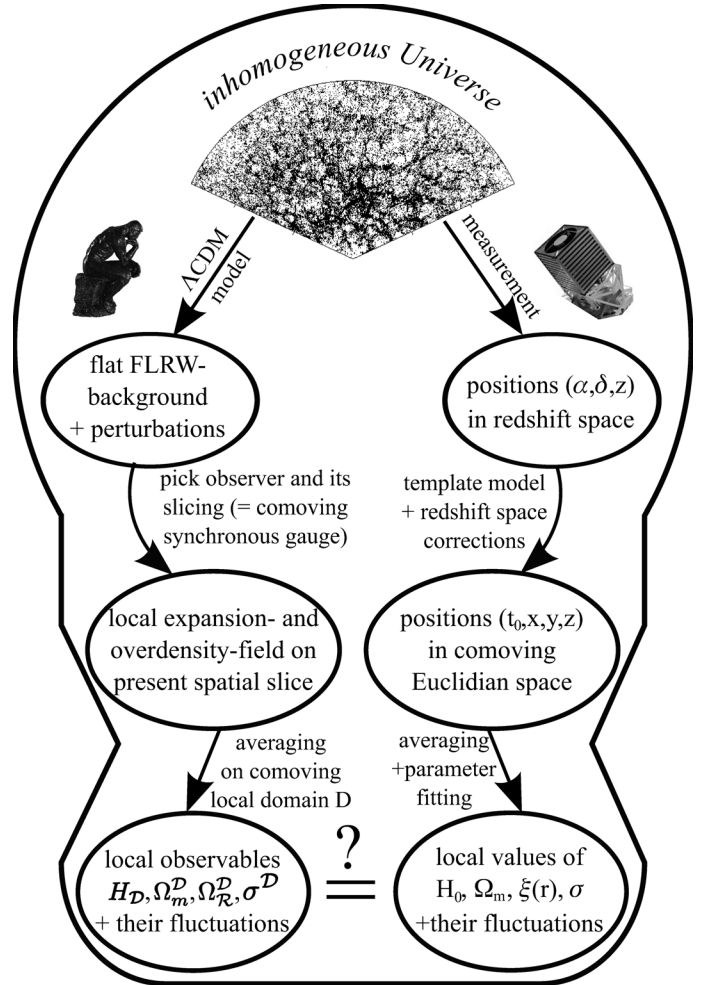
inhomogeneous Universe

ΛCDM model

measurement

flat FLRW-background + perturbations

positions ($\alpha$,$\delta$,z) in redshift space

pick observer and its slicing (= comoving synchronous gauge)

template model + redshift space corrections

local expansion- and overdensity-field on present spatial slice

positions ($t_0$,x,y,z) in comoving Euclidian space

averaging on comoving local domain D

averaging +parameter fitting

local observables $H_{\mathcal{D}}, \Omega_m^{\mathcal{D}}, \Omega_{\mathcal{R}}^{\mathcal{D}}, \sigma^{\mathcal{D}}$ + their fluctuations

?
=

local values of $H_0$, $\Omega_m$, $\xi(r)$, $\sigma$ +their fluctuations